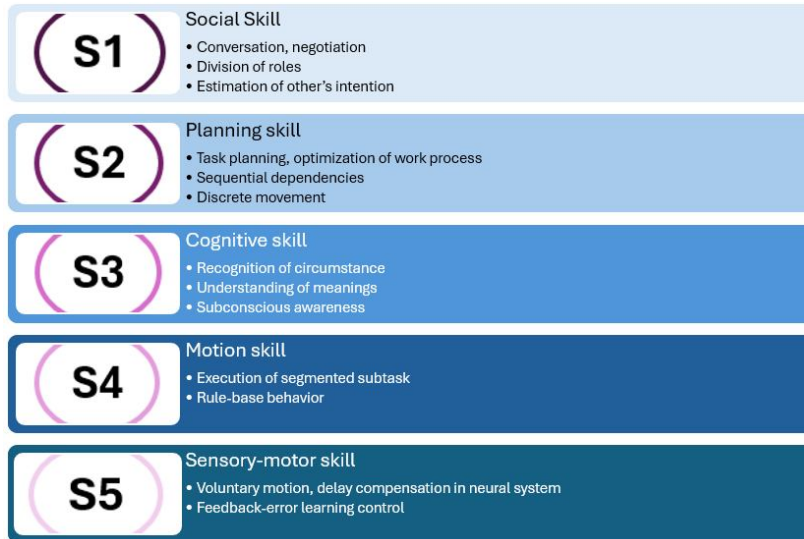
S1
Social Skill
• Conversation, negotiation
• Division of roles
• Estimation of other's intention

S2
Planning skill
• Task planning, optimization of work process
• Sequential dependencies
• Discrete movement

S3
Cognitive skill
• Recognition of circumstance
• Understanding of meanings
• Subconscious awareness

S4
Motion skill
• Execution of segmented subtask
• Rule-base behavior

S5
Sensory-motor skill
• Voluntary motion, delay compensation in neural system
• Feedback-error learning control